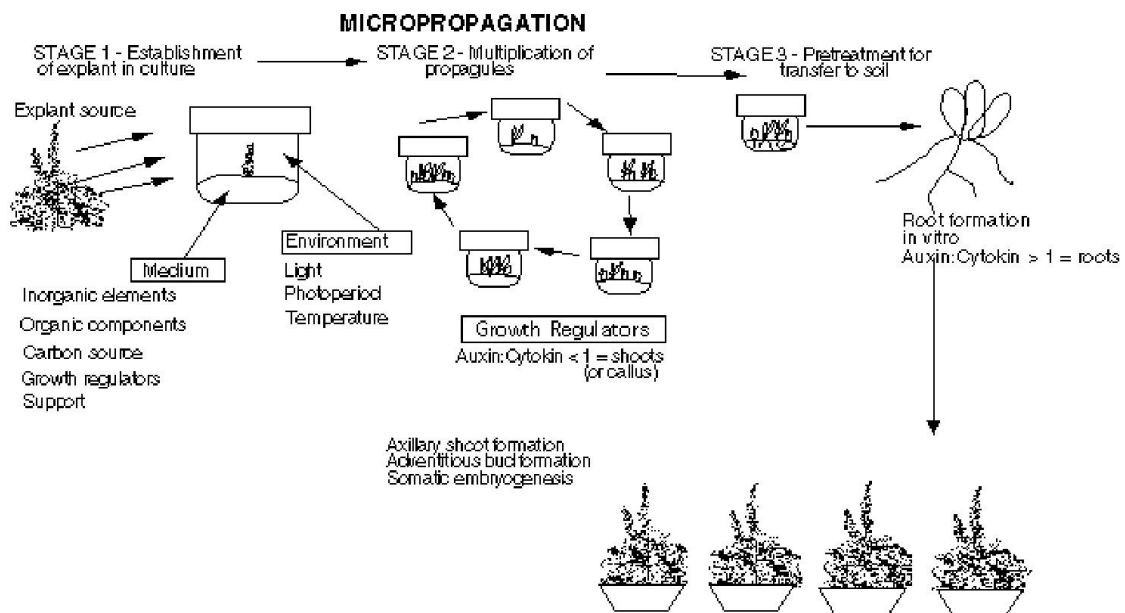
MICROPROPAGATION

STAGE 1 - Establishment of explant in culture

STAGE 2 - Multiplication of propagules

STAGE 3 - Pretreatment for transfer to soil

Explant source

Environment
Light
Photoperiod
Temperature

Medium
Inorganic elements
Organic components
Carbon source
Growth regulators
Support

Growth Regulators
Auxin:Cytokin < 1 = shoots (or callus)

Root formation in vitro
Auxin:Cytokin > 1 = roots

Axillary shoot formation
Adventitious bud formation
Somatic embryogenesis